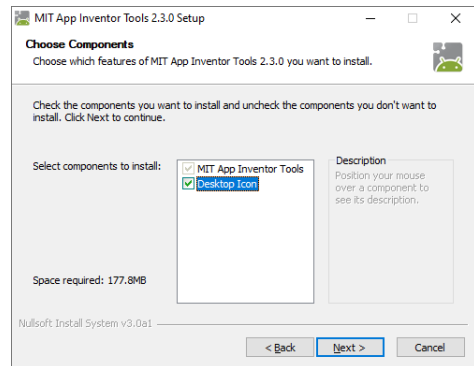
MIT App Inventor Tools 2.3.0 Setup

Choose Components
Choose which features of MIT App Inventor Tools 2.3.0 you want to install.

Check the components you want to install and uncheck the components you don't want to install. Click Next to continue.

Select components to install:

MIT App Inventor Tools
Desktop Icon

Description
Position your mouse over a component to see its description.

Space required: 177.8MB

Nullsoft Install System v3.0a1

< Back
Next >
Cancel